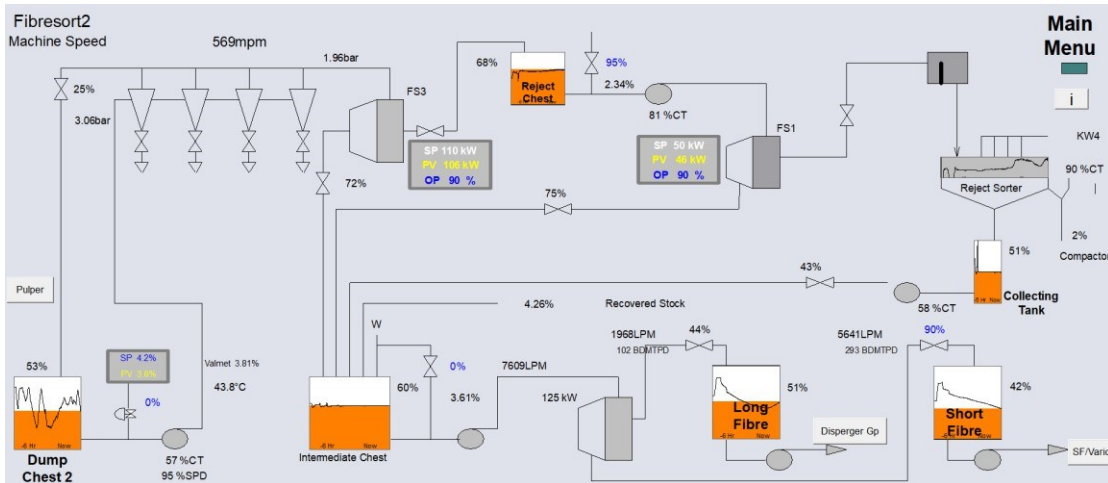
Fibresort2
Machine Speed

569mpm

Main Menu

i

25%

3.06bar

1.96bar

FS3

68%

Reject Chest

95%

2.34%

81 %CT

FS1

KW4

90 %CT

Reject Sorter

2%

Compactor

SP 110 kW
PV 106 kW
OP 90 %

SP 50 kW
PV 46 kW
OP 90 %

72%

75%

51%

Collecting Tank

43%

58 %CT

Pulper

4.26%

Recovered Stock

W

53%

SP 4.2%
PV 3.8%

0%

Valmet 3.81%

43.8°C

60%

0%

3.61%

7609LPM

1968LPM
102 BDMTPD

44%

5641LPM
293 BDMTPD

90%

125 kW

51%

Long Fibre

42%

Short Fibre

Disperger Gp

SF/Vario

-6 Hr Now

Dump Chest 2

57 %CT
95 %SPD

Intermediate Chest